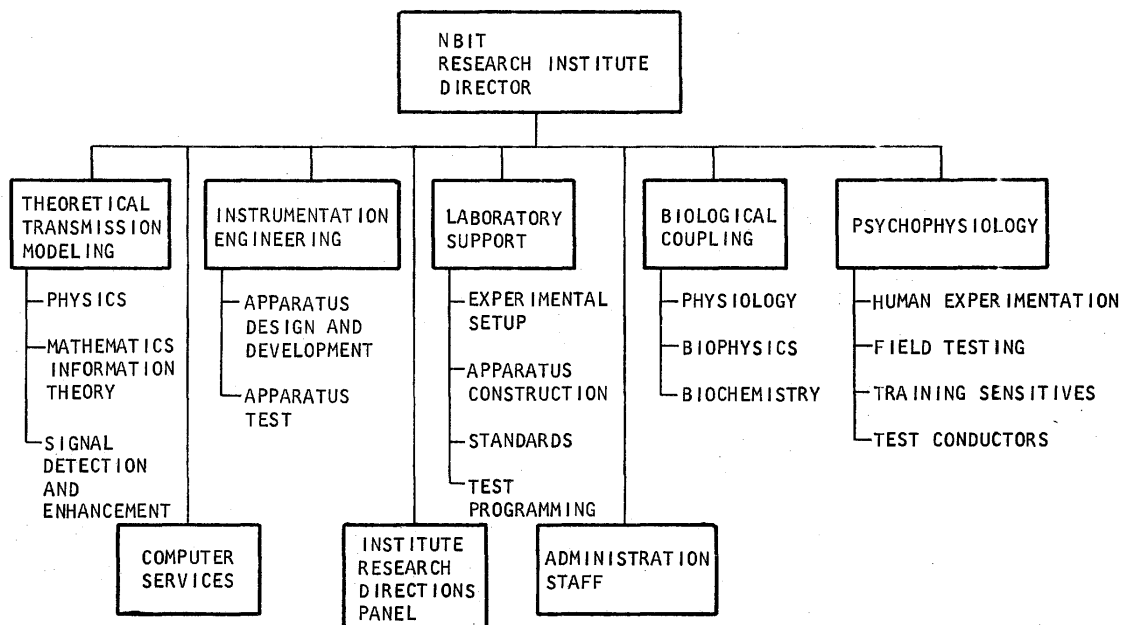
NBIT
RESEARCH INSTITUTE
DIRECTOR

THEORETICAL
TRANSMISSION
MODELING

PHYSICS

MATHEMATICS
INFORMATION
THEORY

SIGNAL
DETECTION
AND
ENHANCEMENT

INSTRUMENTATION
ENGINEERING

APPARATUS
DESIGN AND
DEVELOPMENT

APPARATUS
TEST

LABORATORY
SUPPORT

EXPERIMENTAL
SETUP

APPARATUS
CONSTRUCTION

STANDARDS

TEST
PROGRAMMING

BIOLOGICAL
COUPLING

PHYSIOLOGY

BIOPHYSICS

BIOCHEMISTRY

PSYCHOPHYSIOLOGY

HUMAN EXPERIMENTATION

FIELD TESTING

TRAINING SENSITIVES

TEST CONDUCTORS

COMPUTER
SERVICES

INSTITUTE
RESEARCH
DIRECTIONS
PANEL

ADMINISTRATION
STAFF